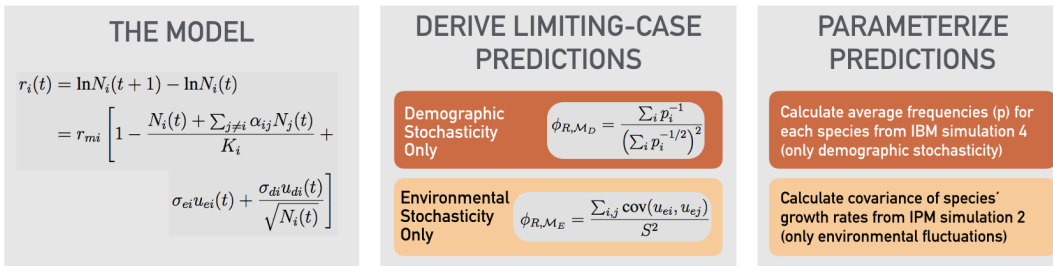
THE MODEL

$r_i(t) = \ln N_i(t+1) - \ln N_i(t)$

$= r_{mi}\left[1 - \frac{N_i(t) + \sum_{j\neq i}\alpha_{ij}N_j(t)}{K_i} + \sigma_{ei}u_{ei}(t) + \frac{\sigma_{di}u_{di}(t)}{\sqrt{N_i(t)}}\right]$

DERIVE LIMITING-CASE PREDICTIONS

Demographic Stochasticity Only

$\phi_{R,\mathcal{M}_D} = \frac{\sum_i p_i^{-1}}{\left(\sum_i p_i^{-1/2}\right)^2}$

Environmental Stochasticity Only

$\phi_{R,\mathcal{M}_E} = \frac{\sum_{i,j}\mathrm{cov}(u_{ei}, u_{ej})}{S^2}$

PARAMETERIZE PREDICTIONS

Calculate average frequencies (p) for each species from IBM simulation 4 (only demographic stochasticity)

Calculate covariance of species' growth rates from IPM simulation 2 (only environmental fluctuations)